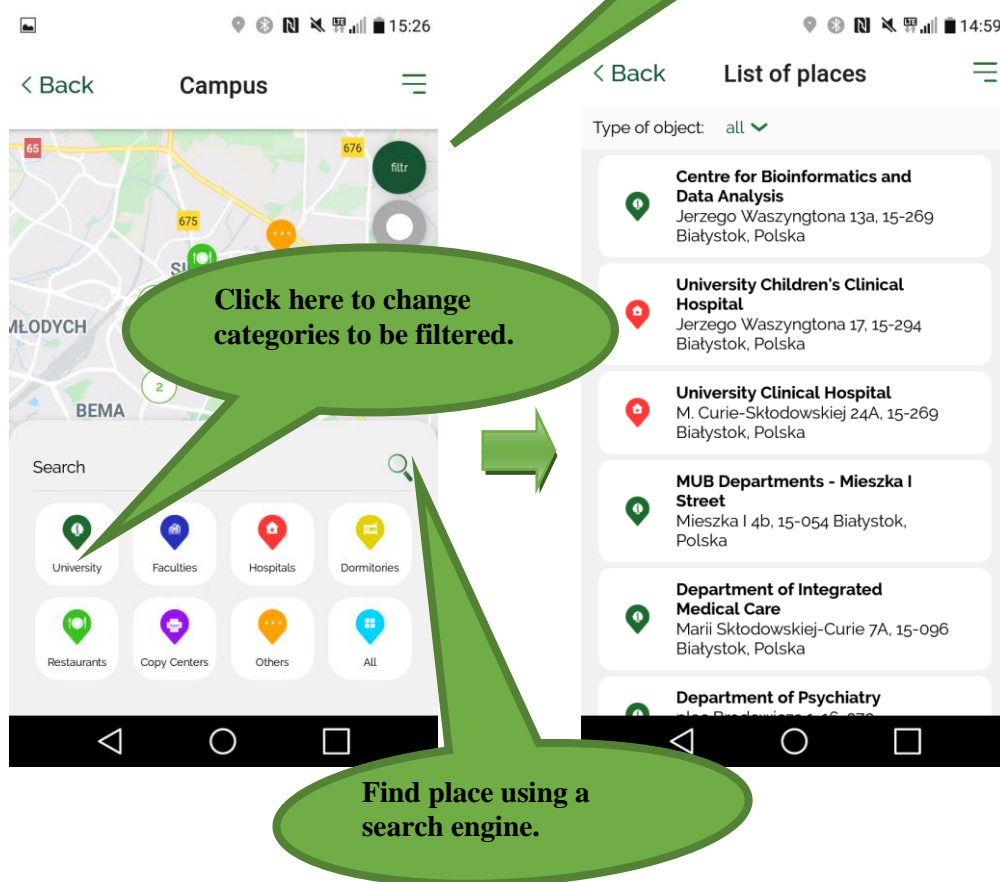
15:26

< Back Campus

65
676
675
filtr
SŁ
MŁODYCH
2
BEMA

Click here to change categories to be filtered.

Search

University
Faculties
Hospitals
Dormitories
Restaurants
Copy Centers
Others
All

14:59

< Back List of places

Type of object: all

Centre for Bioinformatics and Data Analysis
Jerzego Waszyngtona 13a, 15-269 Białystok, Polska

University Children's Clinical Hospital
Jerzego Waszyngtona 17, 15-294 Białystok, Polska

University Clinical Hospital
M. Curie-Skłodowskiej 24A, 15-269 Białystok, Polska

MUB Departments - Mieszka I Street
Mieszka I 4b, 15-054 Białystok, Polska

Department of Integrated Medical Care
Marii Skłodowskiej-Curie 7A, 15-096 Białystok, Polska

Department of Psychiatry
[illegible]

Find place using a search engine.